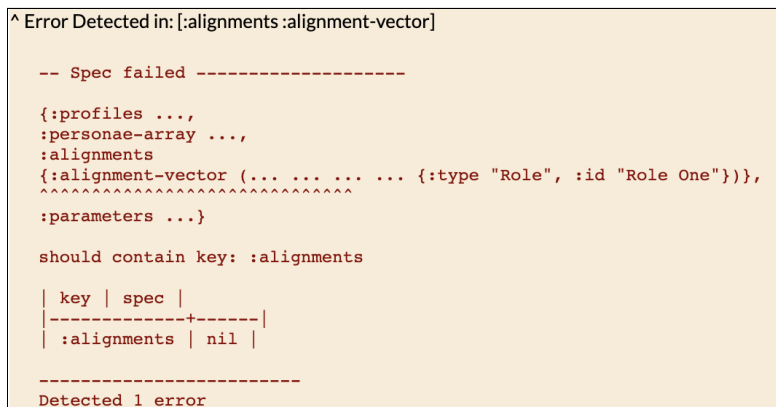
^ Error Detected in: [:alignments :alignment-vector]

-- Spec failed --------------------

{:profiles ...,
:personae-array ...,
:alignments
{:alignment-vector (... ... ... ... {:type "Role", :id "Role One"})},
^^^^^^^^^^^^^^^^^^^^^^^^^^^^
:parameters ...}

should contain key: :alignments

| key | spec |
|-------------+------|
| :alignments | nil |

-------------------------
Detected 1 error